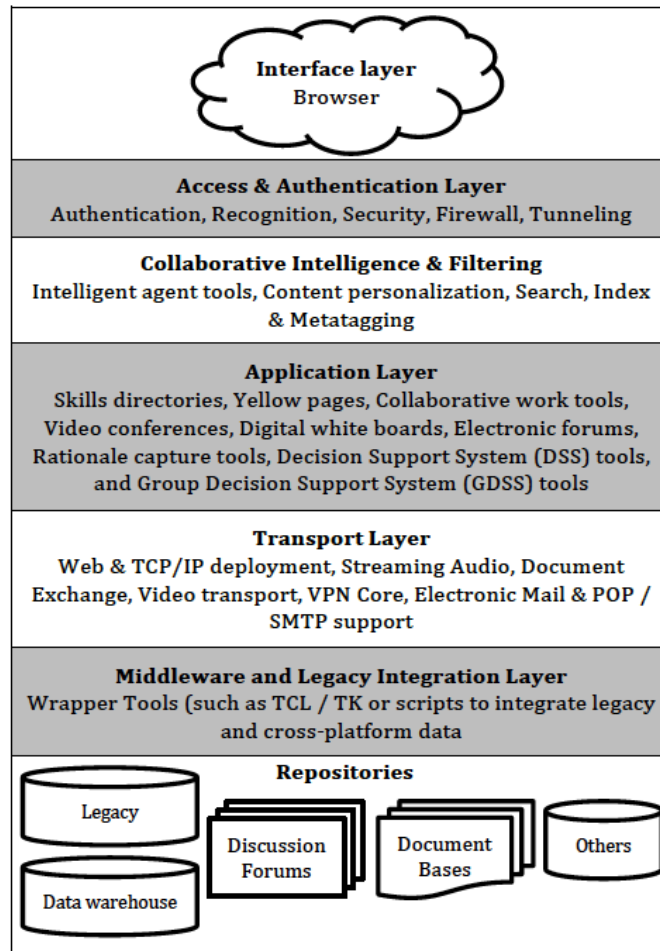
Interface layer
Browser

Access & Authentication Layer
Authentication, Recognition, Security, Firewall, Tunneling

Collaborative Intelligence & Filtering
Intelligent agent tools, Content personalization, Search, Index & Metatagging

Application Layer
Skills directories, Yellow pages, Collaborative work tools, Video conferences, Digital white boards, Electronic forums, Rationale capture tools, Decision Support System (DSS) tools, and Group Decision Support System (GDSS) tools

Transport Layer
Web & TCP/IP deployment, Streaming Audio, Document Exchange, Video transport, VPN Core, Electronic Mail & POP / SMTP support

Middleware and Legacy Integration Layer
Wrapper Tools (such as TCL / TK or scripts to integrate legacy and cross-platform data

Repositories
Legacy
Data warehouse
Discussion Forums
Document Bases
Others